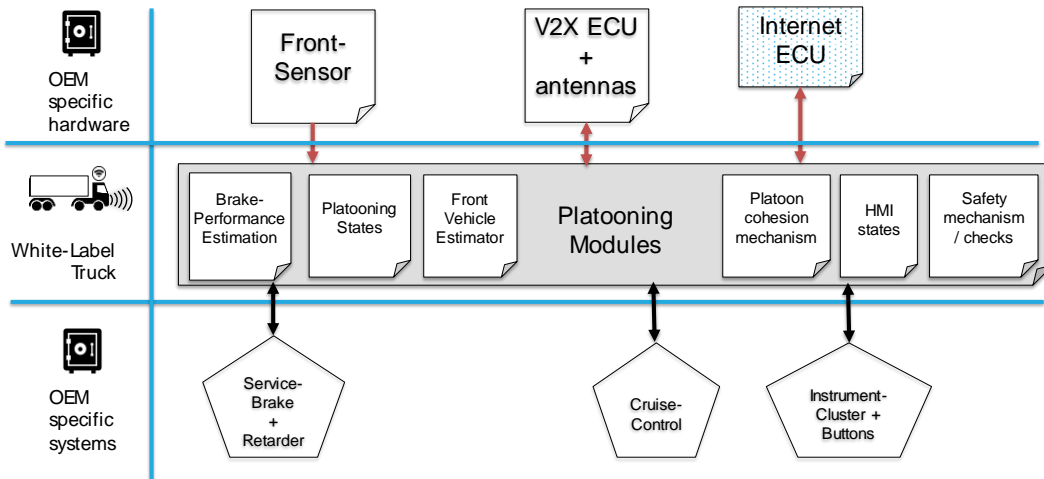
OEM specific hardware

Front-Sensor

V2X ECU + antennas

Internet ECU

White-Label Truck

Brake-Performance Estimation

Platooning States

Front Vehicle Estimator

Platooning Modules

Platoon cohesion mechanism

HMI states

Safety mechanism / checks

OEM specific systems

Service-Brake + Retarder

Cruise-Control

Instrument-Cluster + Buttons